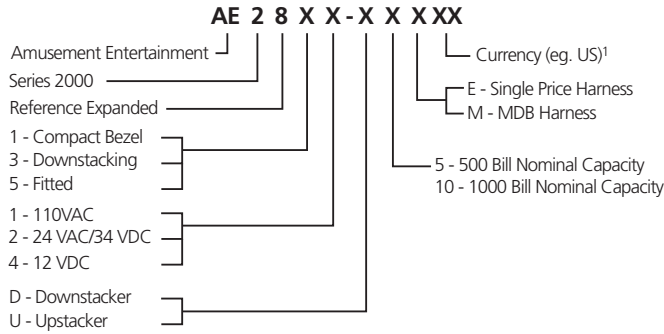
AE 2 8 X X - X X X XX

Amusement Entertainment

Series 2000

Reference Expanded

1 - Compact Bezel
3 - Downstacking
5 - Fitted

1 - 110VAC
2 - 24 VAC/34 VDC
4 - 12 VDC

D - Downstacker
U - Upstacker

Currency (eg. US)$^1$

E - Single Price Harness
M - MDB Harness

5 - 500 Bill Nominal Capacity
10 - 1000 Bill Nominal Capacity